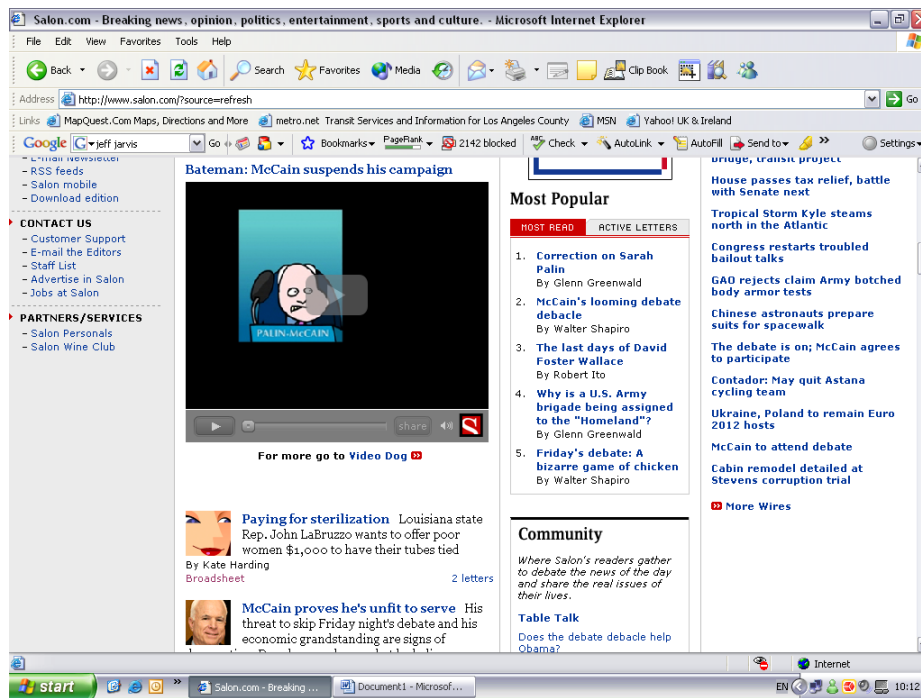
Salon.com - Breaking news, opinion, politics, entertainment, sports and culture. - Microsoft Internet Explorer

File Edit View Favorites Tools Help

Back Search Favorites Media Clip Book

Address http://www.salon.com/?source=refresh Go

Links MapQuest.Com Maps, Directions and More metro.net Transit Services and Information for Los Angeles County MSN Yahoo! UK & Ireland

Google jeff jarvis Go Bookmarks PageRank 2142 blocked Check AutoLink AutoFill Send to Settings

- E-mail Newsletter
- RSS feeds
- Salon mobile
- Download edition

CONTACT US
- Customer Support
- E-mail the Editors
- Staff List
- Advertise in Salon
- Jobs at Salon

PARTNERS/SERVICES
- Salon Personals
- Salon Wine Club

Bateman: McCain suspends his campaign

PALIN-McCAIN

share

For more go to Video Dog

Paying for sterilization Louisiana state Rep. John LaBruzzo wants to offer poor women $1,000 to have their tubes tied
By Kate Harding
Broadsheet 2 letters

McCain proves he's unfit to serve His threat to skip Friday night's debate and his economic grandstanding are signs of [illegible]

Most Popular

MOST READ ACTIVE LETTERS

1. Correction on Sarah Palin
By Glenn Greenwald
2. McCain's looming debate debacle
By Walter Shapiro
3. The last days of David Foster Wallace
By Robert Ito
4. Why is a U.S. Army brigade being assigned to the "Homeland"?
By Glenn Greenwald
5. Friday's debate: A bizarre game of chicken
By Walter Shapiro

Community

Where Salon's readers gather to debate the news of the day and share the real issues of their lives.

Table Talk

Does the debate debacle help Obama?

bridge, transit project

House passes tax relief, battle with Senate next

Tropical Storm Kyle steams north in the Atlantic

Congress restarts troubled bailout talks

GAO rejects claim Army botched body armor tests

Chinese astronauts prepare suits for spacewalk

The debate is on; McCain agrees to participate

Contador: May quit Astana cycling team

Ukraine, Poland to remain Euro 2012 hosts

McCain to attend debate

Cabin remodel detailed at Stevens corruption trial

More Wires

Internet

start Salon.com - Breaking ... Document1 - Microsof... EN 10:12